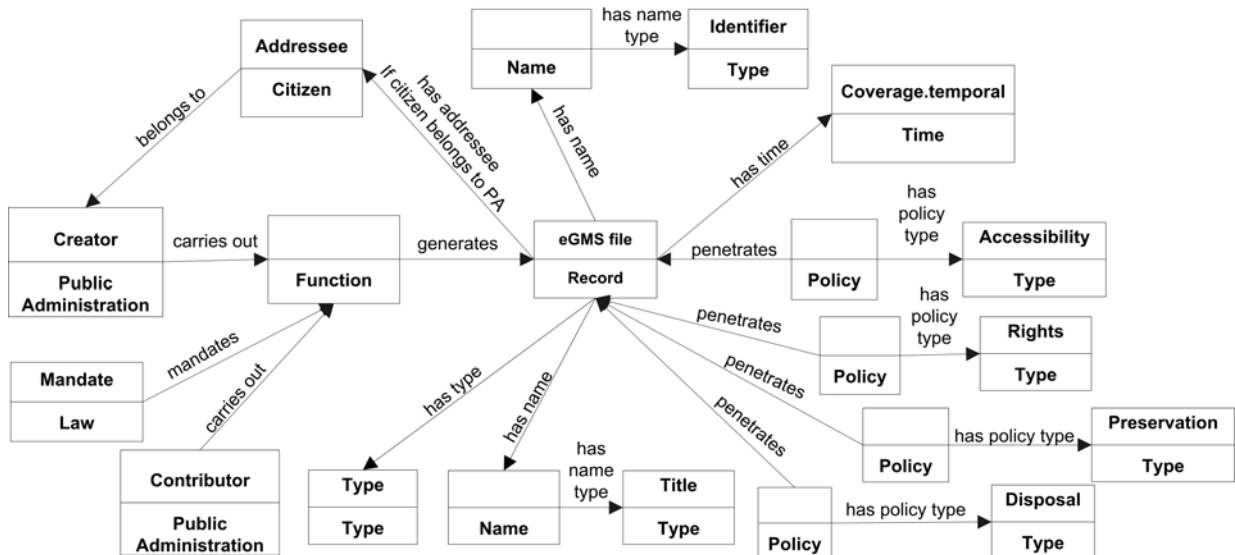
Addressee
Citizen

has name type

Identifier
Type

Name

Coverage.temporal
Time

belongs to

has addressee
If citizen belongs to PA

has name

has time

Creator
Public Administration

carries out

Function

generates

eGMS file
Record

penetrates

Policy

has policy type

Accessibility
Type

mandates

Mandate
Law

carries out

Contributor
Public Administration

penetrates

Policy

has policy type

Rights
Type

penetrates

Policy

has policy type

Preservation
Type

penetrates

Policy

has policy type

Disposal
Type

has type

Type
Type

has name

Name

has name type

Title
Type